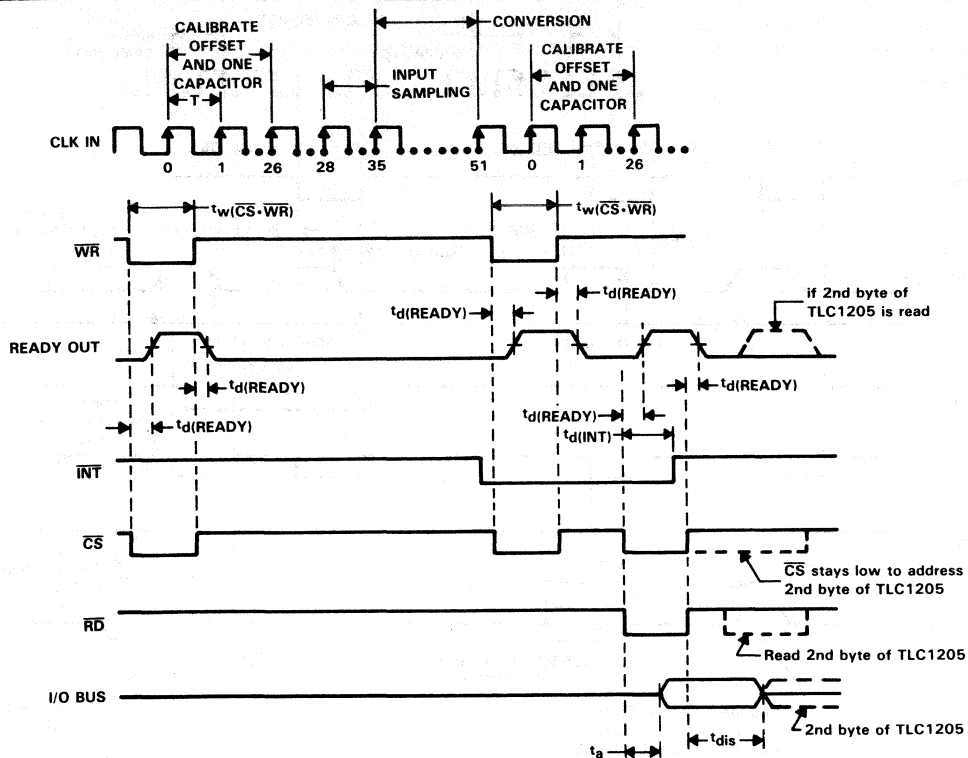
CALIBRATE OFFSET AND ONE CAPACITOR

T

INPUT SAMPLING

CONVERSION

CALIBRATE OFFSET AND ONE CAPACITOR

CLK IN

0 1 26 28 35 51 0 1 26

$t_{w(\overline{CS} \cdot \overline{WR})}$

$t_{w(\overline{CS} \cdot \overline{WR})}$

$\overline{WR}$

$t_{d(READY)}$

$t_{d(READY)}$

if 2nd byte of TLC1205 is read

READY OUT

$t_{d(READY)}$

$t_{d(READY)}$

$t_{d(READY)}$

$t_{d(READY)}$

$t_{d(INT)}$

$\overline{INT}$

$\overline{CS}$

$\overline{CS}$ stays low to address 2nd byte of TLC1205

$\overline{RD}$

Read 2nd byte of TLC1205

I/O BUS

2nd byte of TLC1205

$t_a$

$t_{dis}$